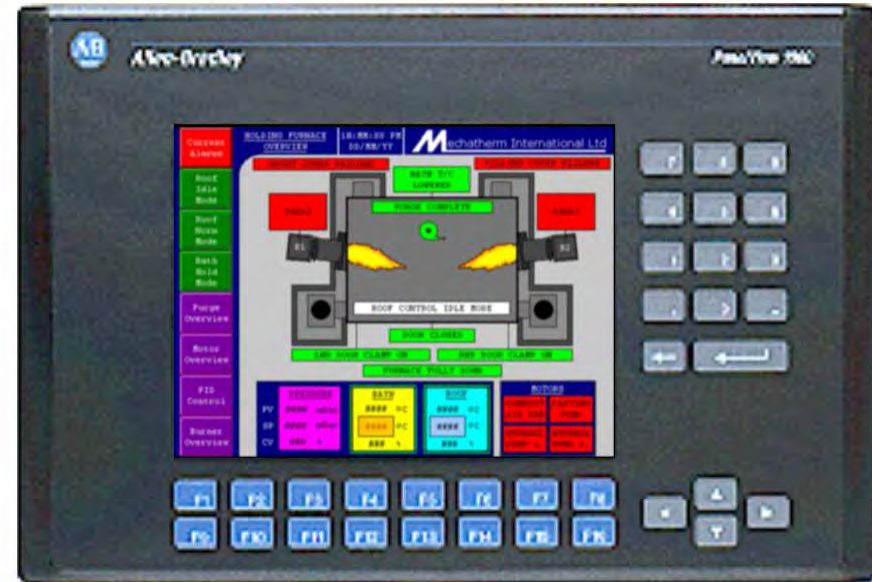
AB Allen-Bradley

PanelView 1000

Current Alarms

Roof Idle Mode

Roof Norm Mode

Bath Hold Mode

Purge Overview

Motor Overview

PID Control

Burner Overview

HOLDING FURNACE OVERVIEW

10:MM:SS PM DD/MM/YY

Mechatherm International Ltd

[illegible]

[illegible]

BATH T/C LOWERED

PURGE COMPLETE

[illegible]

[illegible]

B1

B2

ROOF CONTROL IDLE MODE

DOOR CLOSED

LHS DOOR CLAMP ON

RHS DOOR CLAMP ON

FURNACE FULLY DOWN

PRESSURE

PV #### mBar

SP #### mBar

CV ### %

BATH

#### °C

#### °C

### %

ROOF

#### °C

#### °C

### %

MOTORS

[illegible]

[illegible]

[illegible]

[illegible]

F1 F2 F3 F4 F5 F6 F7 F8

F9 F10 F11 F12 F13 F14 F15 F16